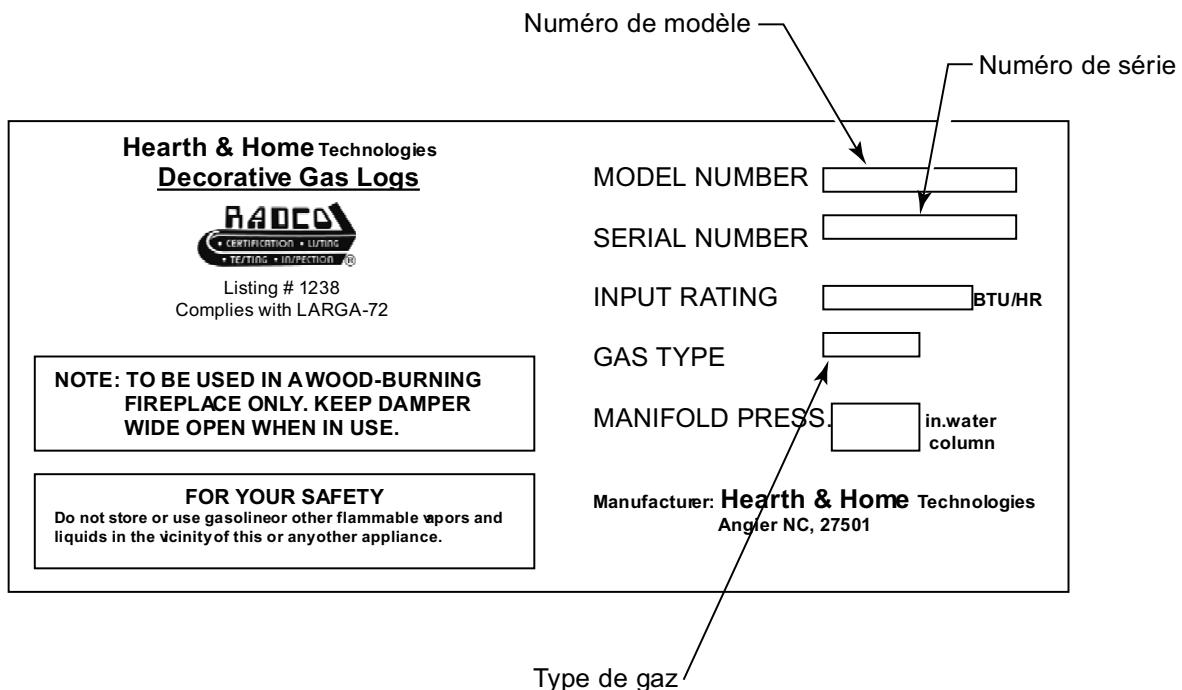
Numéro de modèle

Numéro de série

Hearth & Home Technologies
Decorative Gas Logs

RADCO
• CERTIFICATION • LISTING
• TESTING • INSPECTION ®

Listing # 1238
Complies with LARGA-72

NOTE: TO BE USED IN A WOOD-BURNING FIREPLACE ONLY. KEEP DAMPER WIDE OPEN WHEN IN USE.

FOR YOUR SAFETY
Do not store or use gasolineor other flammable vapors and liquids in the vicinityof this or anyother appliance.

MODEL NUMBER

SERIAL NUMBER

INPUT RATING BTU/HR

GAS TYPE

MANIFOLD PRESS. in.water column

Manufacturer: Hearth & Home Technologies
Angier NC, 27501

Type de gaz